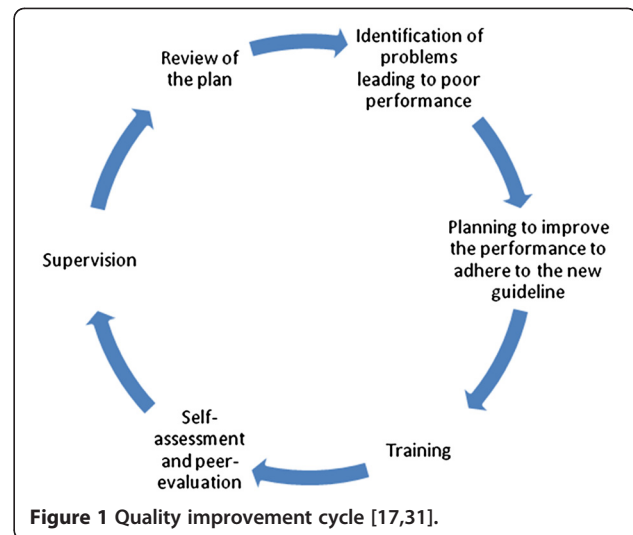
Review of the plan

Identification of problems leading to poor performance

Planning to improve the performance to adhere to the new guideline

Training

Self-assessment and peer-evaluation

Supervision

Figure 1 Quality improvement cycle [17,31].